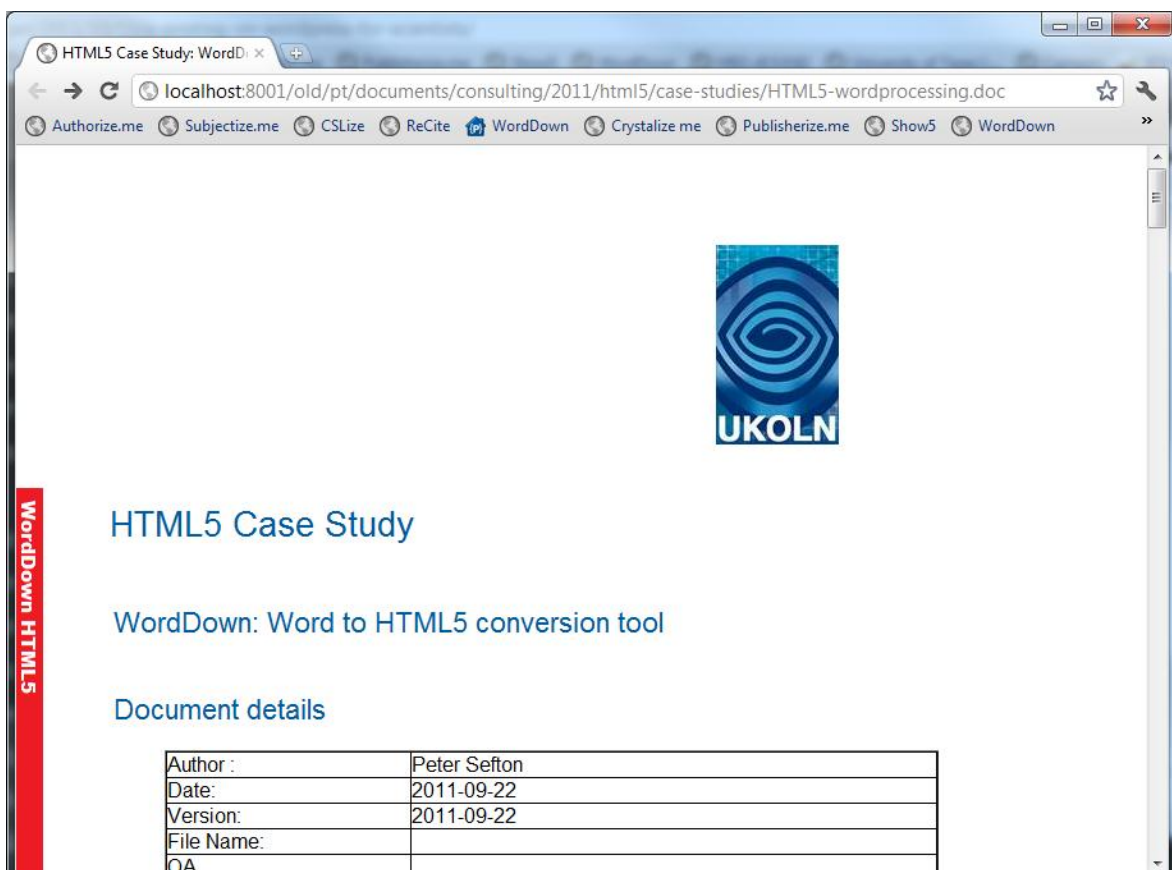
HTML5 Case Study: WordD ×

localhost:8001/old/pt/documents/consulting/2011/html5/case-studies/HTML5-wordprocessing.doc

Authorize.me Subjectize.me CSLize ReCite WordDown Crystalize me Publisherize.me Show5 WordDown »

UKOLN

WordDown HTML5

HTML5 Case Study

WordDown: Word to HTML5 conversion tool

Document details

| Author : | Peter Sefton |
|---|---|
| Date: | 2011-09-22 |
| Version: | 2011-09-22 |
| File Name: | |
| QA | |